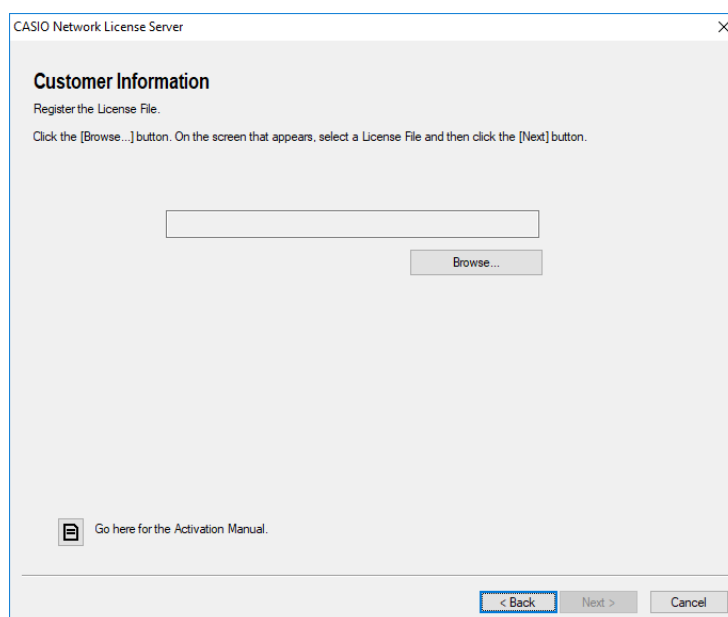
CASIO Network License Server

Customer Information

Register the License File.

Click the [Browse...] button. On the screen that appears, select a License File and then click the [Next] button.

Browse...

Go here for the Activation Manual.

< Back
Next >
Cancel